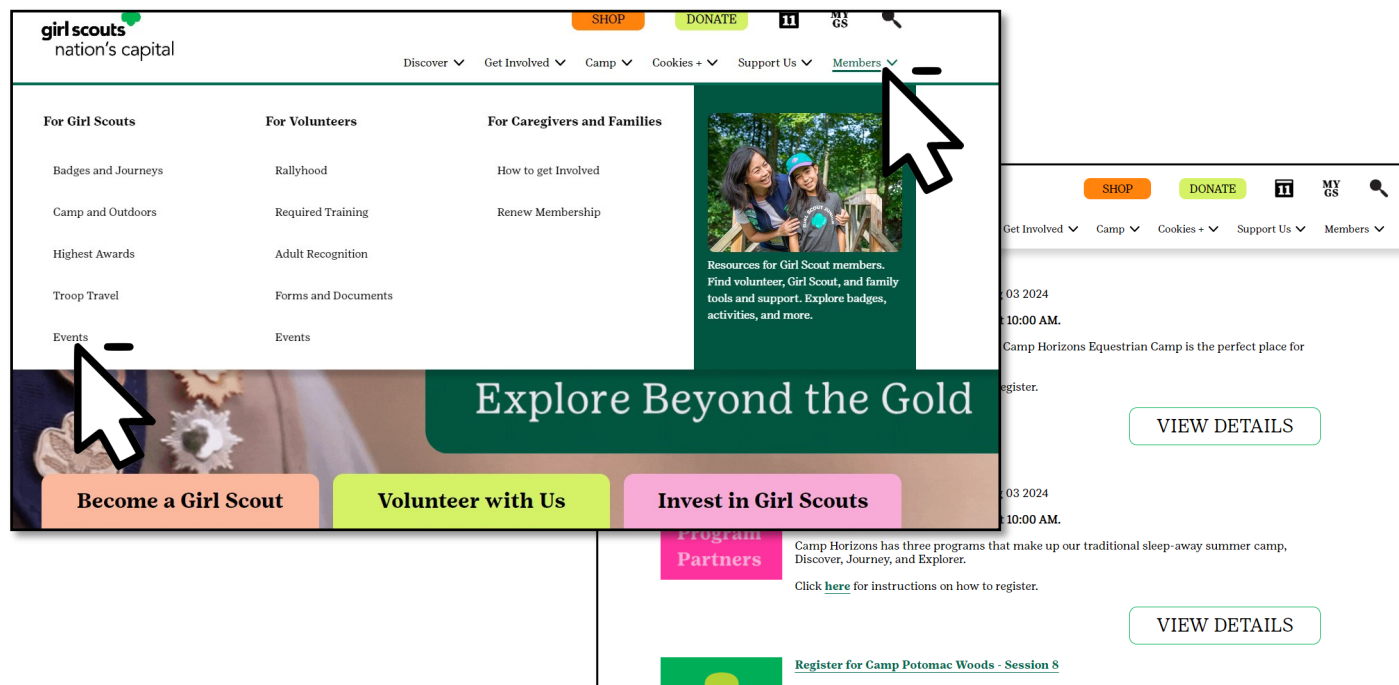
girl scouts nation's capital

SHOP DONATE 11 MY GS

Discover Get Involved Camp Cookies + Support Us Members

For Girl Scouts

Badges and Journeys

Camp and Outdoors

Highest Awards

Troop Travel

Events

For Volunteers

Rallyhood

Required Training

Adult Recognition

Forms and Documents

Events

For Caregivers and Families

How to get Involved

Renew Membership

Resources for Girl Scout members. Find volunteer, Girl Scout, and family tools and support. Explore badges, activities, and more.

Explore Beyond the Gold

Become a Girl Scout

Volunteer with Us

Invest in Girl Scouts

SHOP DONATE 11 MY GS

Get Involved Camp Cookies + Support Us Members

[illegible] 03 2024

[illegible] t 10:00 AM.

Camp Horizons Equestrian Camp is the perfect place for

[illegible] egister.

VIEW DETAILS

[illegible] 03 2024

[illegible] t 10:00 AM.

Program Partners

Camp Horizons has three programs that make up our traditional sleep-away summer camp, Discover, Journey, and Explorer.

Click here for instructions on how to register.

VIEW DETAILS

Register for Camp Potomac Woods - Session 8